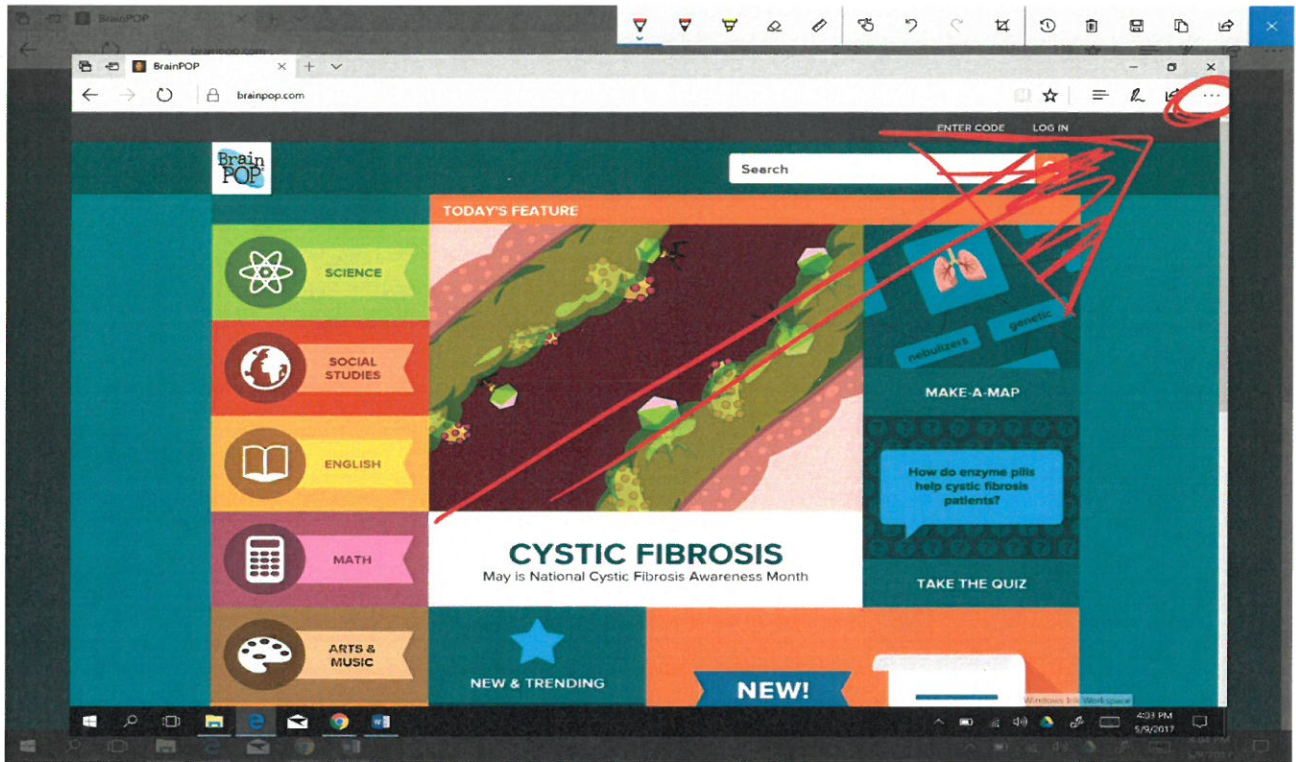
BrainPOP

brainpop.com

ENTER CODE LOG IN

Brain POP

Search

TODAY'S FEATURE

SCIENCE

SOCIAL STUDIES

ENGLISH

MATH

ARTS & MUSIC

nebulizers

genetic

MAKE-A-MAP

How do enzyme pills help cystic fibrosis patients?

TAKE THE QUIZ

CYSTIC FIBROSIS
May is National Cystic Fibrosis Awareness Month

NEW & TRENDING

NEW!

Windows Ink Workspace

4:03 PM
5/9/2017